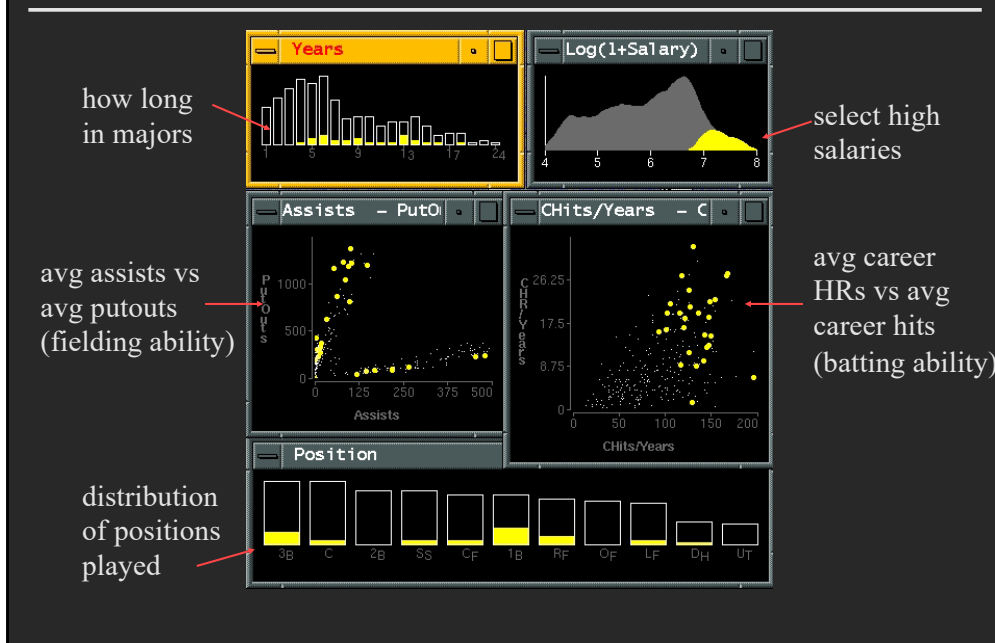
Years

1 5 9 13 17 24

Log(1+Salary)

4 5 6 7 8

how long in majors

select high salaries

Assists – PutO

PutOuts

1000

500

0

0 125 250 375 500

Assists

CHits/Years – C

CHR/Years

26.25

17.5

8.75

0

0 50 100 150 200

CHits/Years

avg assists vs avg putouts (fielding ability)

avg career HRs vs avg career hits (batting ability)

Position

3B C 2B SS CF 1B RF OF LF DH UT

distribution of positions played